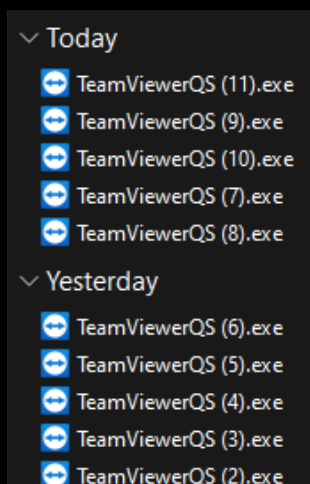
Today

TeamViewerQS (11).exe

TeamViewerQS (9).exe

TeamViewerQS (10).exe

TeamViewerQS (7).exe

TeamViewerQS (8).exe

Yesterday

TeamViewerQS (6).exe

TeamViewerQS (5).exe

TeamViewerQS (4).exe

TeamViewerQS (3).exe

TeamViewerQS (2).exe